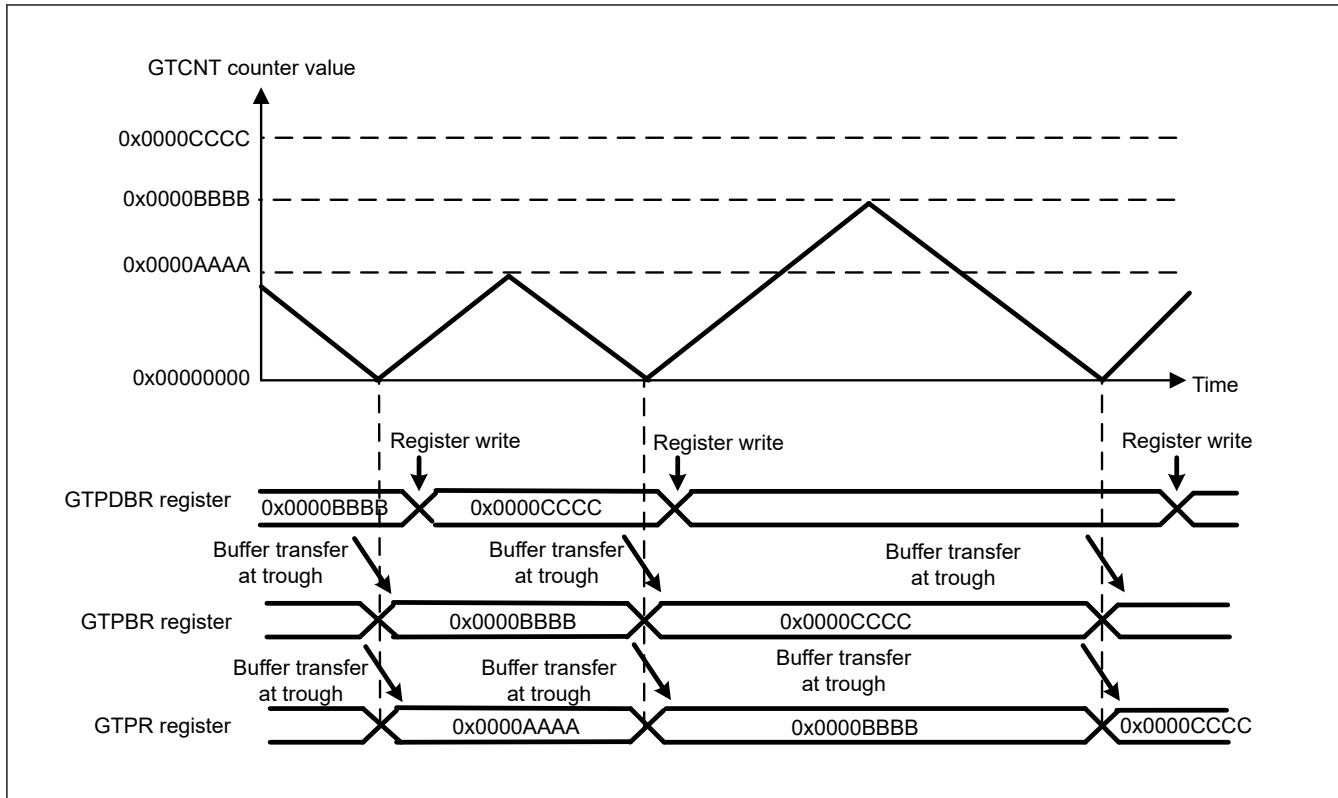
GTCNT counter value

0x0000CCCC

0x0000BBBB

0x0000AAAA

0x00000000

Time

Register write

Register write

Register write

GTPDBR register

0x0000BBBB

0x0000CCCC

Buffer transfer at trough

Buffer transfer at trough

Buffer transfer at trough

GTPBR register

0x0000BBBB

0x0000CCCC

Buffer transfer at trough

Buffer transfer at trough

Buffer transfer at trough

GTPR register

0x0000AAAA

0x0000BBBB

0x0000CCCC